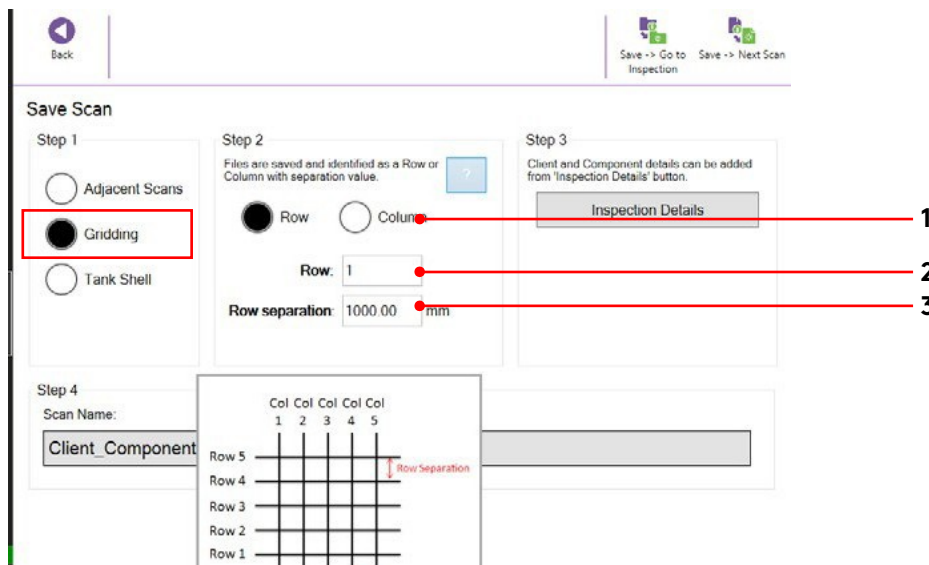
Back

Save -> Go to Inspection

Save -> Next Scan

Save Scan

Step 1

Adjacent Scans

Gridding

Tank Shell

Step 2

Files are saved and identified as a Row or Column with separation value.

?

Row

Column

Row: 1

Row separation: 1000.00 mm

Step 3

Client and Component details can be added from 'Inspection Details' button.

Inspection Details

1

2

3

Step 4

Scan Name:

Client_Component

Col 1 Col 2 Col 3 Col 4 Col 5

Row 5

Row 4

Row 3

Row 2

Row 1

Row Separation